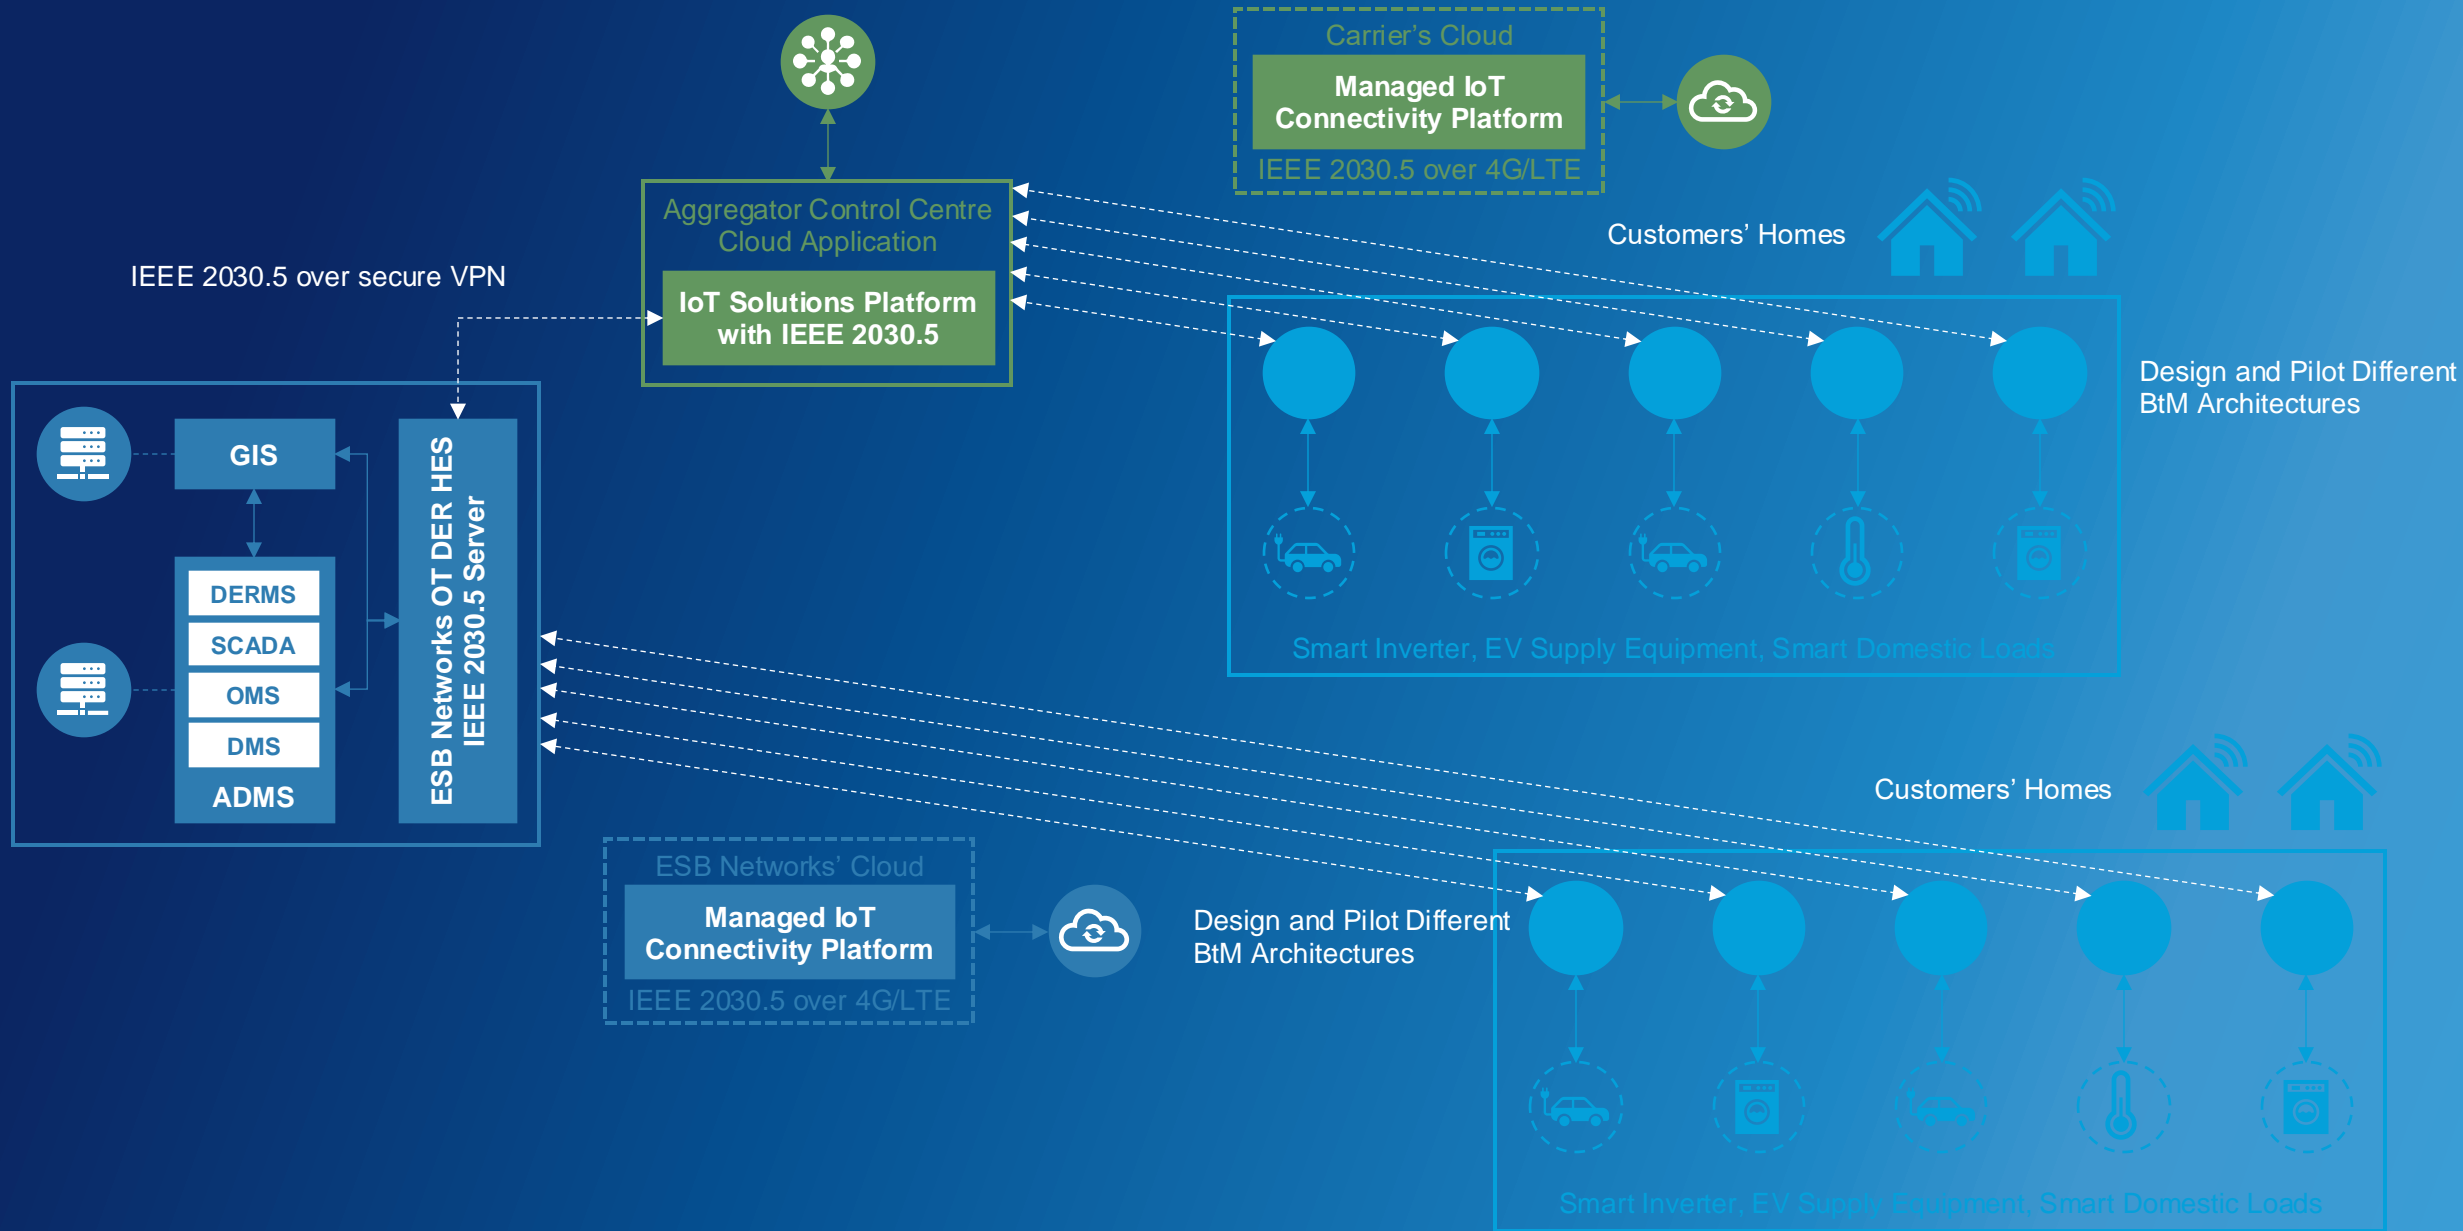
Carrier's Cloud

Managed IoT Connectivity Platform

IEEE 2030.5 over 4G/LTE

Aggregator Control Centre Cloud Application

IoT Solutions Platform with IEEE 2030.5

IEEE 2030.5 over secure VPN

Customers' Homes

Design and Pilot Different BtM Architectures

GIS

DERMS

SCADA

OMS

DMS

ADMS

ESB Networks OT DER HES IEEE 2030.5 Server

Smart Inverter, EV Supply Equipment, Smart Domestic Loads

Customers' Homes

ESB Networks' Cloud

Managed IoT Connectivity Platform

IEEE 2030.5 over 4G/LTE

Design and Pilot Different BtM Architectures

Smart Inverter, EV Supply Equipment, Smart Domestic Loads